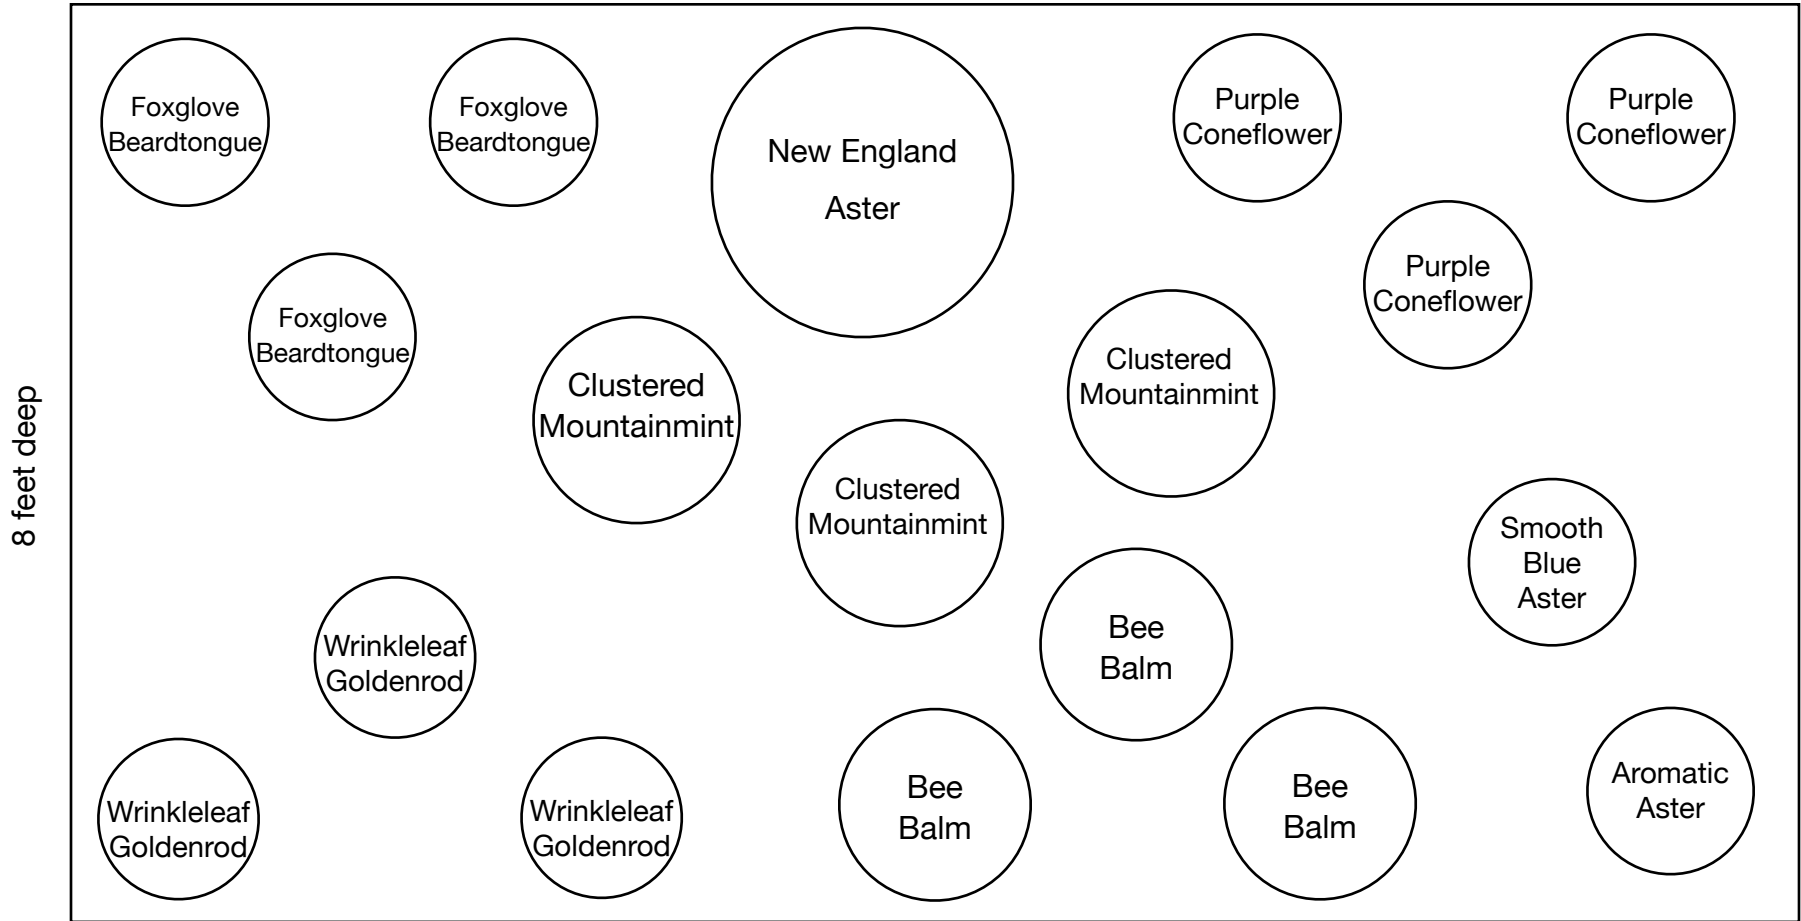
8 feet deep

Foxglove Beardtongue

Foxglove Beardtongue

New England Aster

Purple Coneflower

Purple Coneflower

Purple Coneflower

Foxglove Beardtongue

Clustered Mountainmint

Clustered Mountainmint

Clustered Mountainmint

Smooth Blue Aster

Wrinkleleaf Goldenrod

Bee Balm

Wrinkleleaf Goldenrod

Wrinkleleaf Goldenrod

Bee Balm

Bee Balm

Aromatic Aster